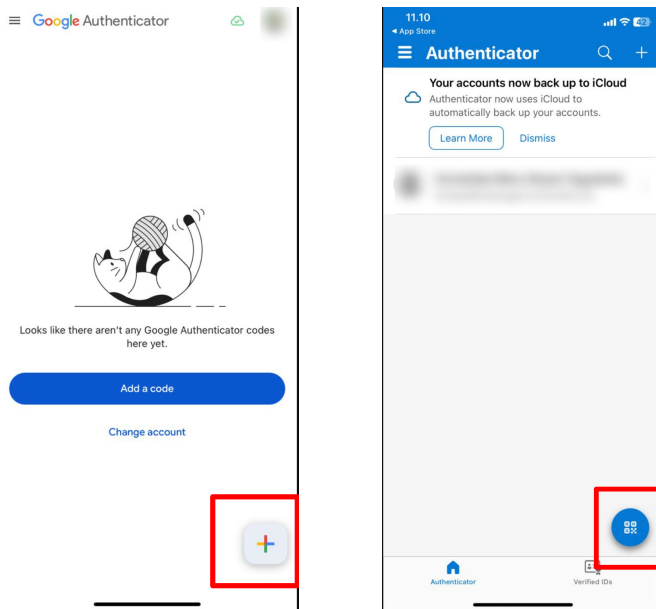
Google Authenticator

Looks like there aren't any Google Authenticator codes here yet.

Add a code

Change account

11.10
◂ App Store

Authenticator

Your accounts now back up to iCloud
Authenticator now uses iCloud to automatically back up your accounts.

Learn More
Dismiss

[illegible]

Authenticator
Verified IDs